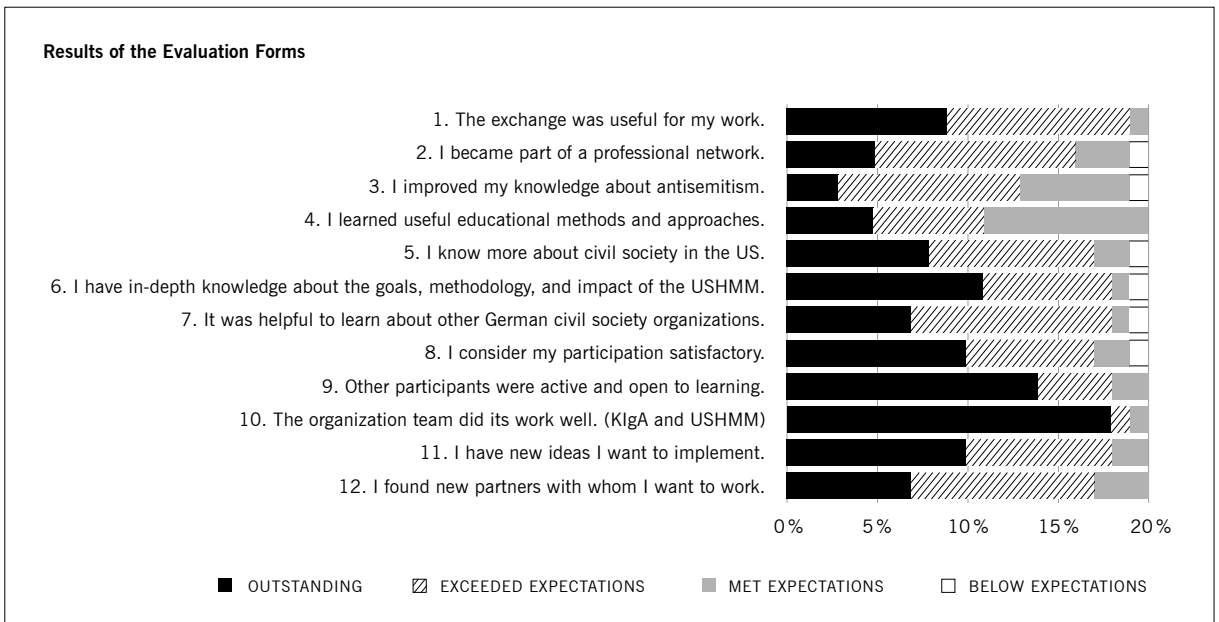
Results of the Evaluation Forms

1. The exchange was useful for my work.
2. I became part of a professional network.
3. I improved my knowledge about antisemitism.
4. I learned useful educational methods and approaches.
5. I know more about civil society in the US.
6. I have in-depth knowledge about the goals, methodology, and impact of the USHMM.
7. It was helpful to learn about other German civil society organizations.
8. I consider my participation satisfactory.
9. Other participants were active and open to learning.
10. The organization team did its work well. (KIgA and USHMM)
11. I have new ideas I want to implement.
12. I found new partners with whom I want to work.

0% 5% 10% 15% 20%

OUTSTANDING EXCEEDED EXPECTATIONS MET EXPECTATIONS BELOW EXPECTATIONS